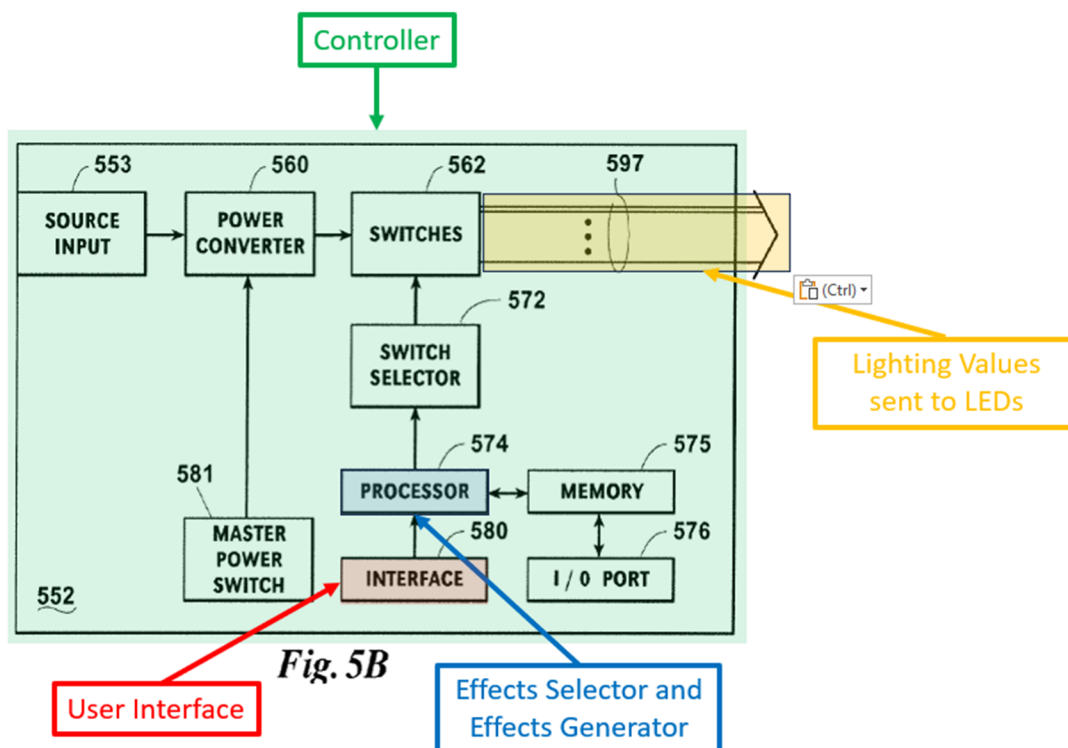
Controller

553
SOURCE INPUT

560
POWER CONVERTER

562
SWITCHES

597

(Ctrl)

572
SWITCH SELECTOR

Lighting Values sent to LEDs

574
PROCESSOR

575
MEMORY

581
MASTER POWER SWITCH

580
INTERFACE

576
I / O PORT

552

Fig. 5B

User Interface

Effects Selector and Effects Generator